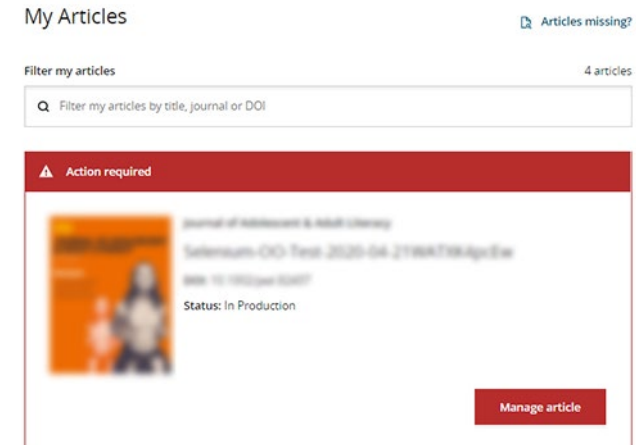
My Articles

Articles missing?

Filter my articles

4 articles

Filter my articles by title, journal or DOI

Action required

Journal of Adolescent & Adult Literacy

Selenium-OO-Test-2020-04-21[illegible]

DOI: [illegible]

Status: In Production

Manage article